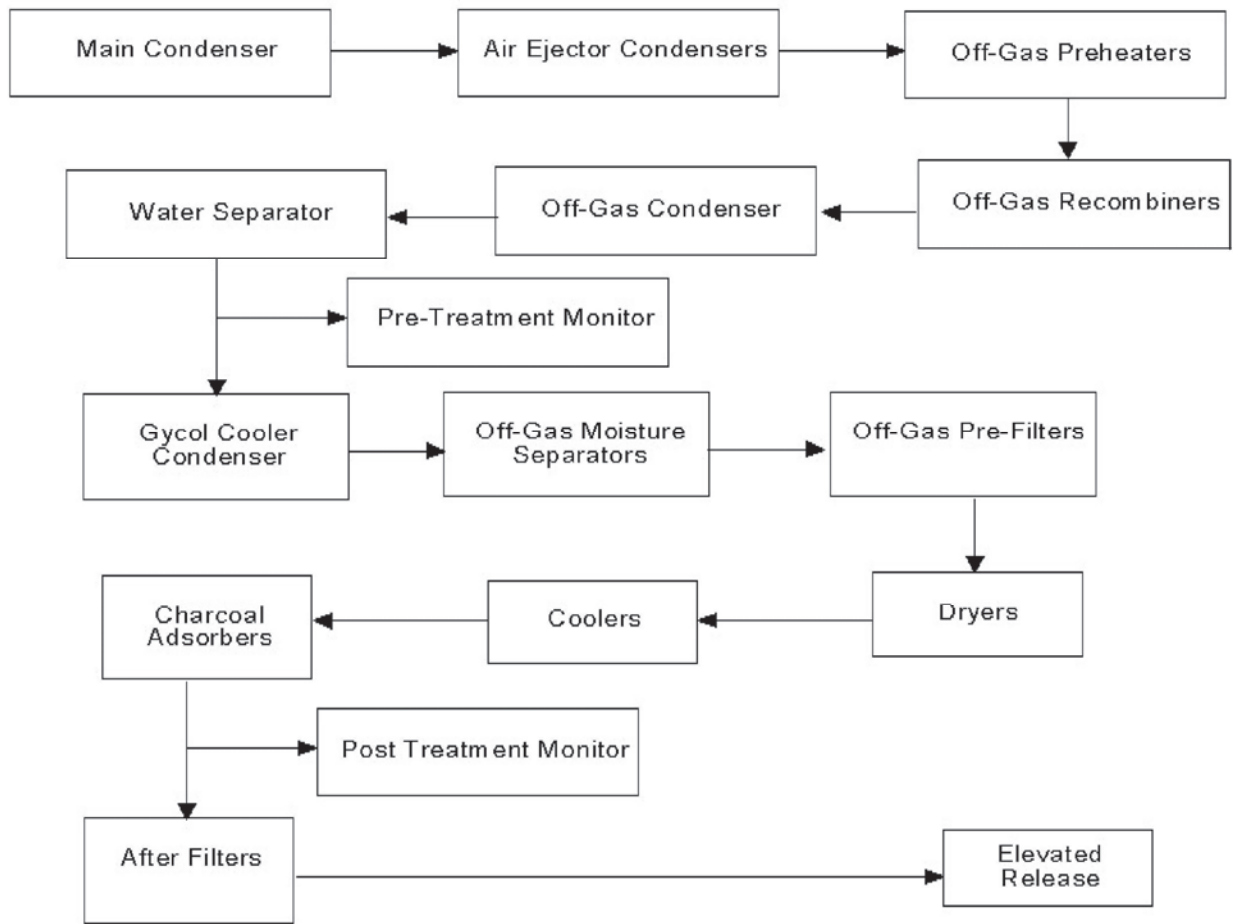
Main Condenser

Air Ejector Condensers

Off-Gas Preheaters

Off-Gas Recombiners

Off-Gas Condenser

Water Separator

Pre-Treatment Monitor

Gycol Cooler Condenser

Off-Gas Moisture Separators

Off-Gas Pre-Filters

Dryers

Coolers

Charcoal Adsorbers

Post Treatment Monitor

After Filters

Elevated Release